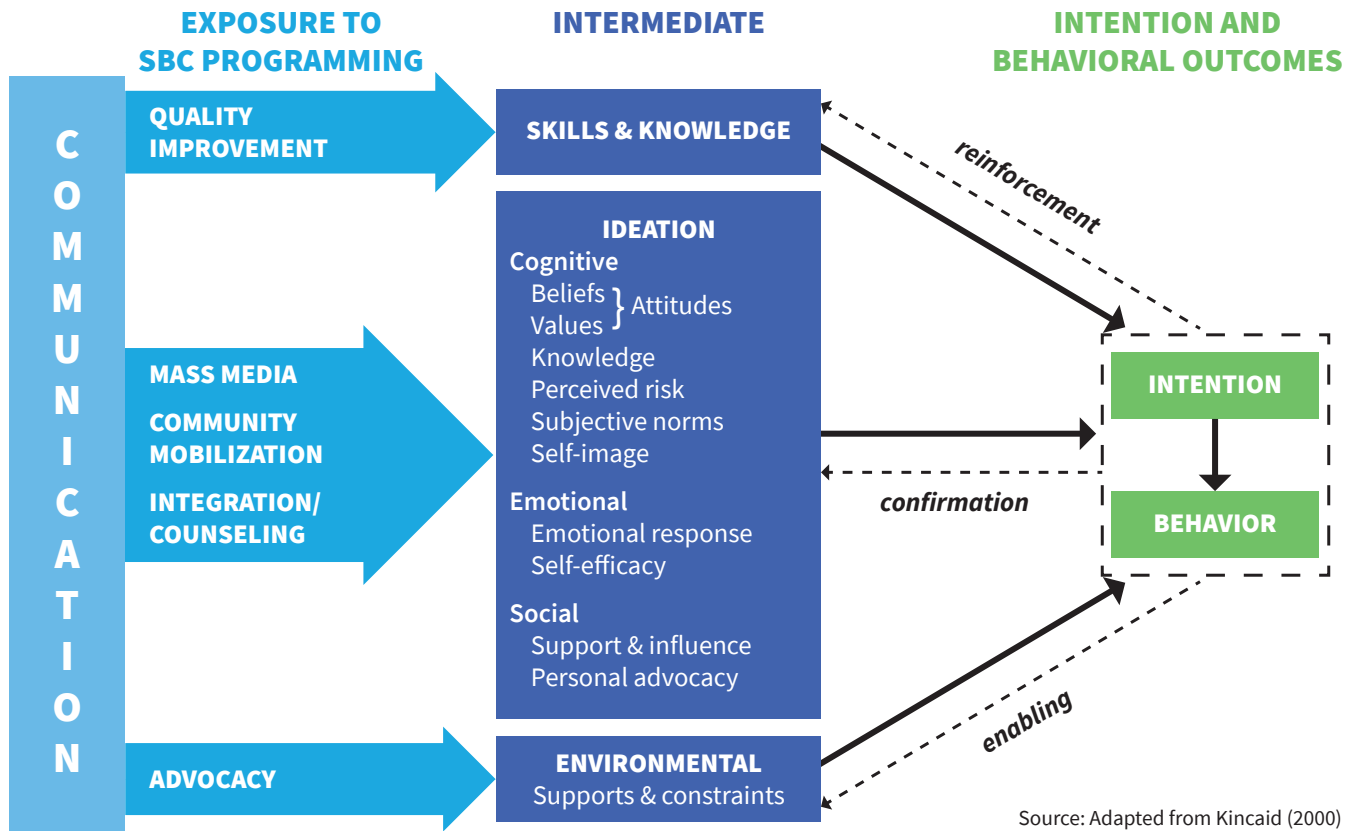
EXPOSURE TO SBC PROGRAMMING

INTERMEDIATE

INTENTION AND BEHAVIORAL OUTCOMES

COMMUNICATION

QUALITY IMPROVEMENT

SKILLS & KNOWLEDGE

reinforcement

IDEATION
Cognitive
Beliefs
Values
Attitudes
Knowledge
Perceived risk
Subjective norms
Self-image
Emotional
Emotional response
Self-efficacy
Social
Support & influence
Personal advocacy

MASS MEDIA
COMMUNITY MOBILIZATION
INTEGRATION/ COUNSELING

INTENTION

BEHAVIOR

confirmation

enabling

ADVOCACY

ENVIRONMENTAL
Supports & constraints

Source: Adapted from Kincaid (2000)